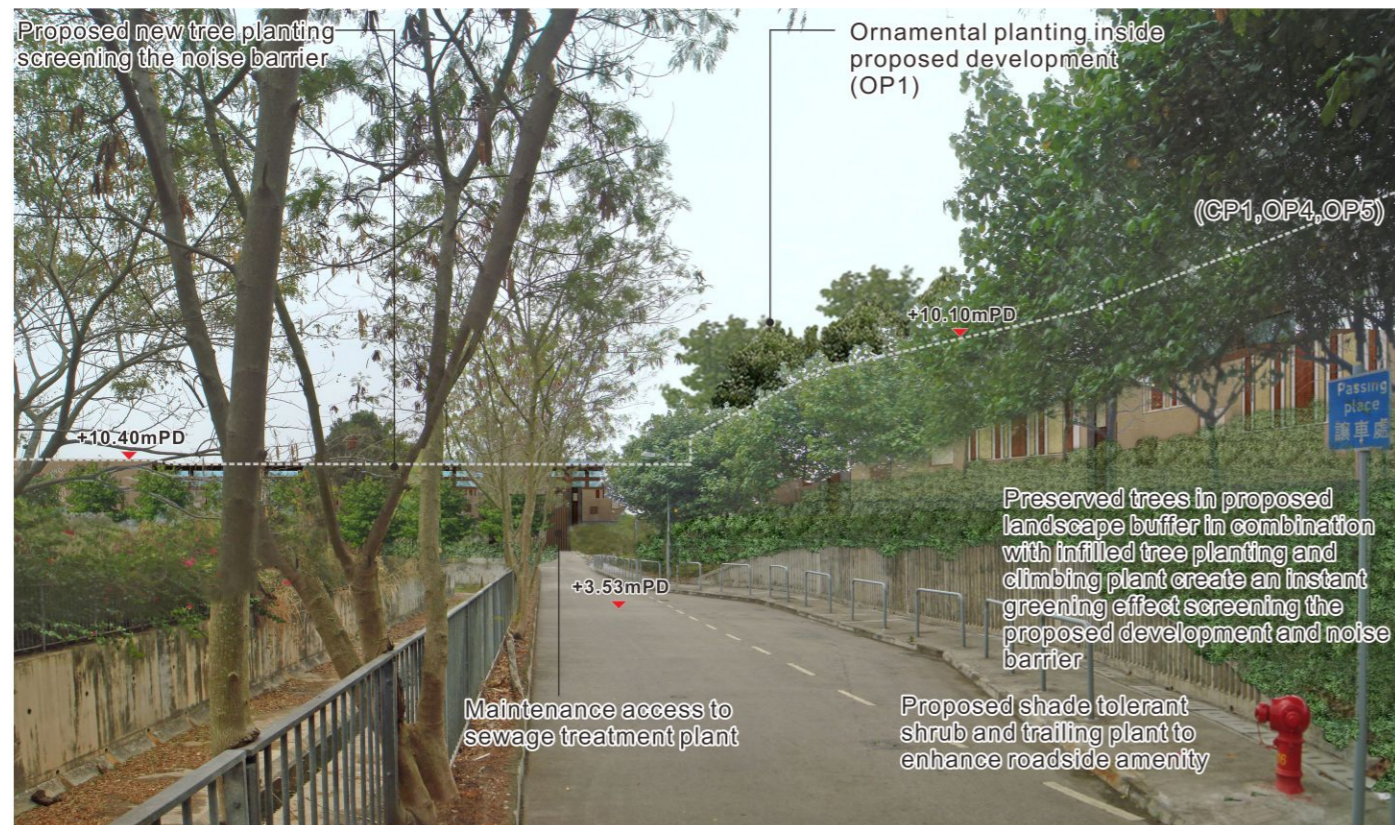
Proposed new tree planting screening the noise barrier

Ornamental planting inside proposed development (OP1)

(CP1,OP4,OP5)

+10.10mPD

Passing place 讓車處

+10.40mPD

+3.53mPD

Preserved trees in proposed landscape buffer in combination with infilled tree planting and climbing plant create an instant greening effect screening the proposed development and noise barrier

Proposed shade tolerant shrub and trailing plant to enhance roadside amenity

Maintenance access to sewage treatment plant